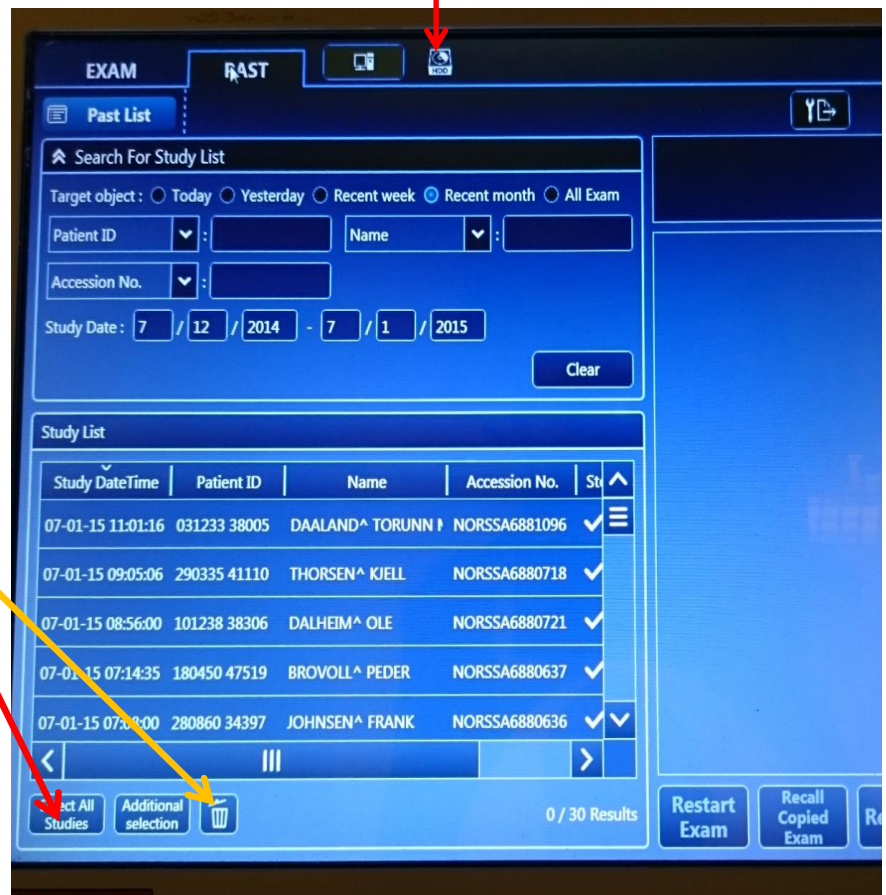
EXAM PAST HDD

Past List

Search For Study List

Target object : Today Yesterday Recent week Recent month All Exam

Patient ID : Name :

Accession No. :

Study Date : 7 / 12 / 2014 - 7 / 1 / 2015

Clear

Study List

| Study DateTime | Patient ID | Name | Accession No. | St |
|---|---|---|---|---|
| 07-01-15 11:01:16 | 031233 38005 | DAALAND^ TORUNN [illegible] | NORSSA6881096 | ✓ |
| 07-01-15 09:05:06 | 290335 41110 | THORSEN^ KJELL | NORSSA6880718 | ✓ |
| 07-01-15 08:56:00 | 101238 38306 | DALHEIM^ OLE | NORSSA6880721 | ✓ |
| 07-0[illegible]15 07:14:35 | 180450 47519 | BROVOLL^ PEDER | NORSSA6880637 | ✓ |
| 07-01-15 07:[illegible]:00 | 280860 34397 | JOHNSEN^ FRANK | NORSSA6880636 | ✓ |

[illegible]ect All Studies Additional selection

0 / 30 Results

Restart Exam Recall Copied Exam Re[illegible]